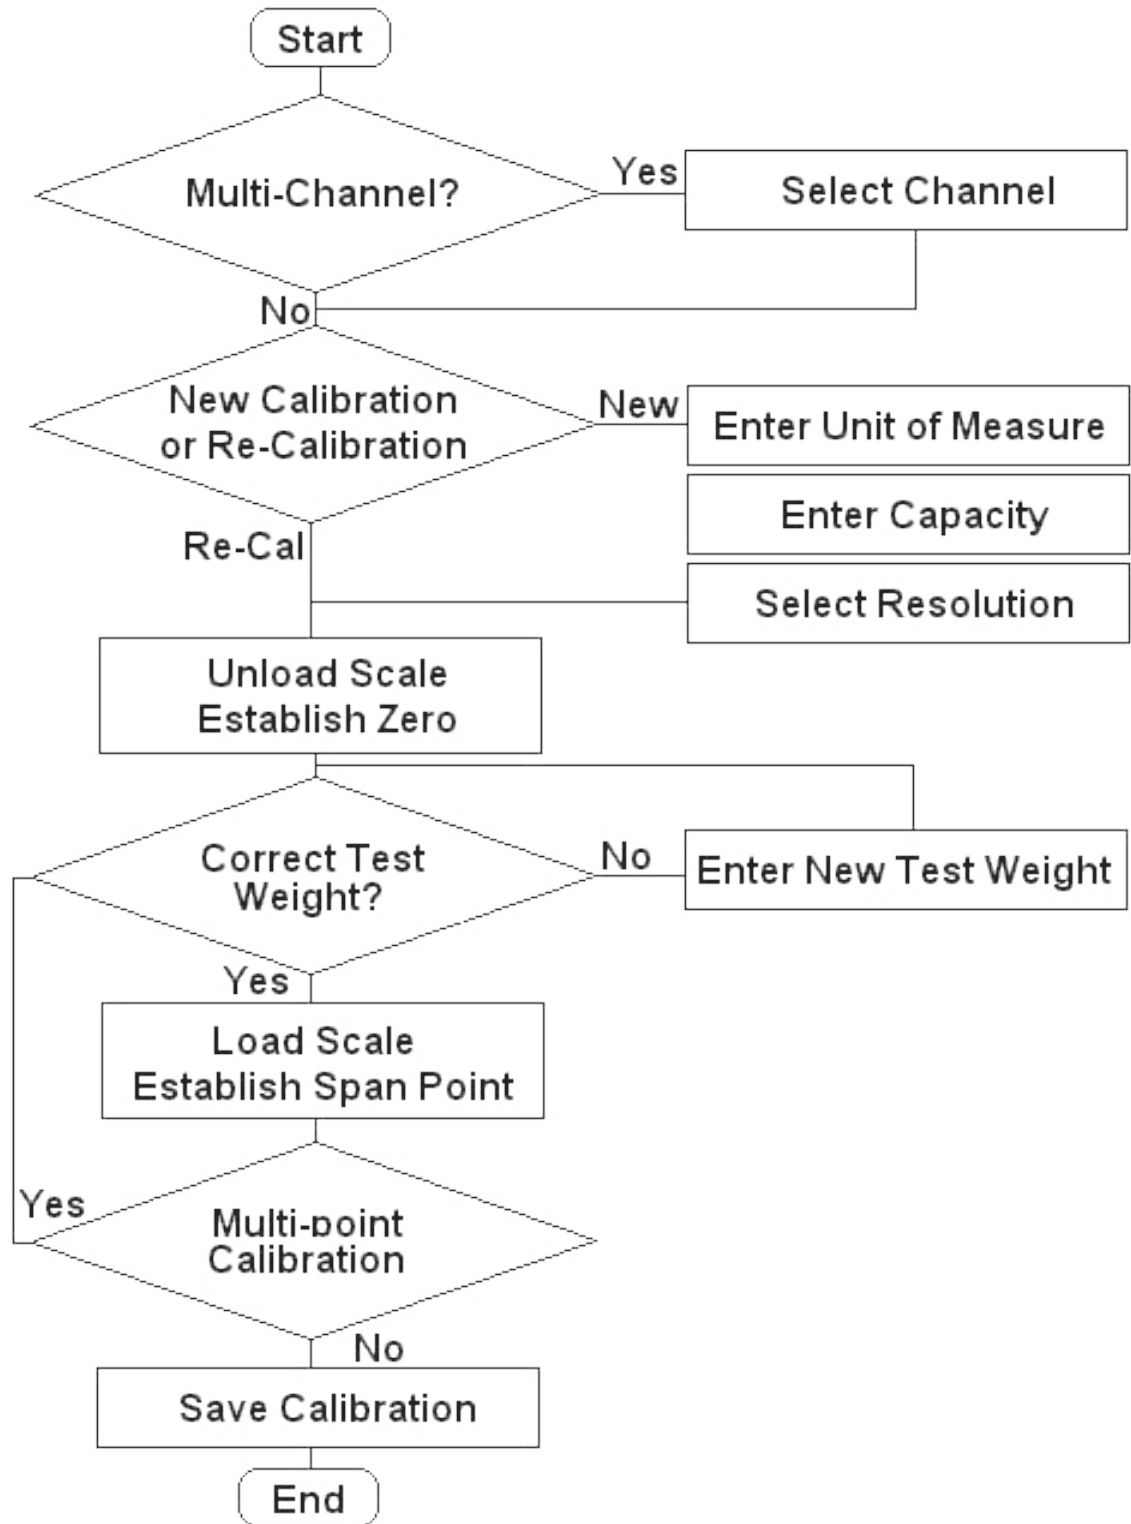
Start

Multi-Channel?

Yes

Select Channel

No

New Calibration or Re-Calibration

New

Enter Unit of Measure

Enter Capacity

Select Resolution

Re-Cal

Unload Scale
Establish Zero

Correct Test Weight?

No

Enter New Test Weight

Yes

Load Scale
Establish Span Point

Yes

Multi-point Calibration

No

Save Calibration

End